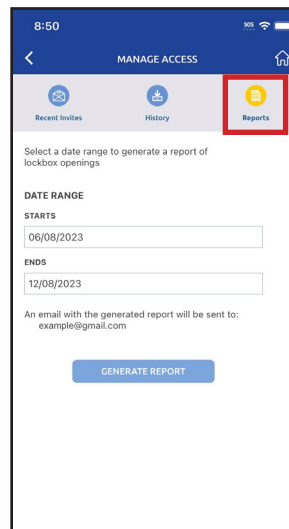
8:50

SOS

MANAGE ACCESS

Recent Invites

History

Reports

Select a date range to generate a report of lockbox openings

DATE RANGE

STARTS

06/08/2023

ENDS

12/08/2023

An email with the generated report will be sent to:
example@gmail.com

GENERATE REPORT